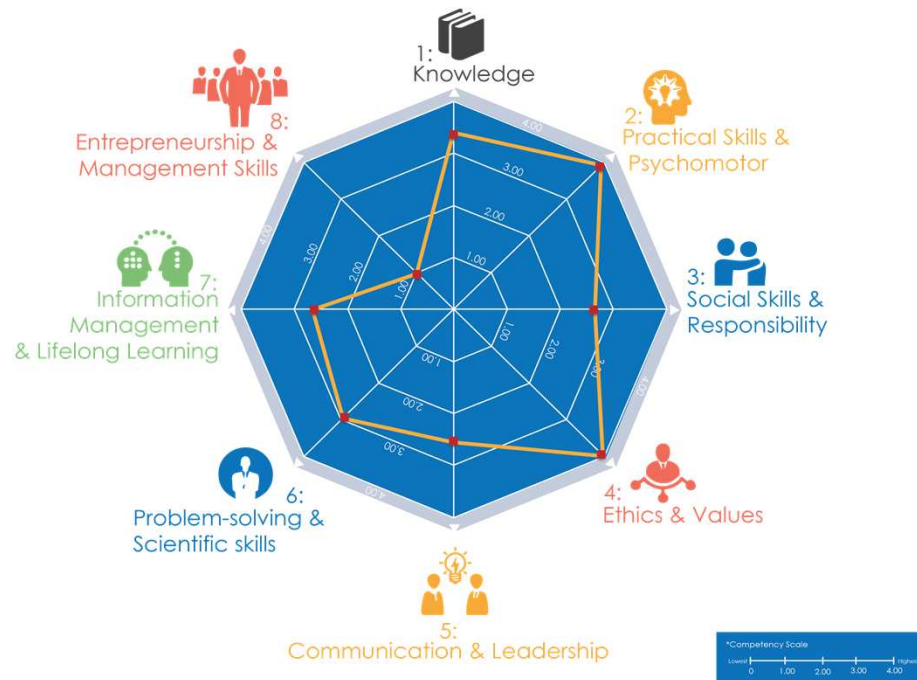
1:
Knowledge

2:
Practical Skills &
Psychomotor

3:
Social Skills &
Responsibility

4:
Ethics & Values

5:
Communication & Leadership

6:
Problem-solving &
Scientific skills

7:
Information
Management
& Lifelong Learning

8:
Entrepreneurship &
Management Skills

4.00
3.00
2.00
1.00
1.00
2.00
3.00
4.00
1.00
2.00
3.00
4.00
1.00
2.00
3.00
4.00

*Competency Scale
Lowest 0 1.00 2.00 3.00 4.00 Highest